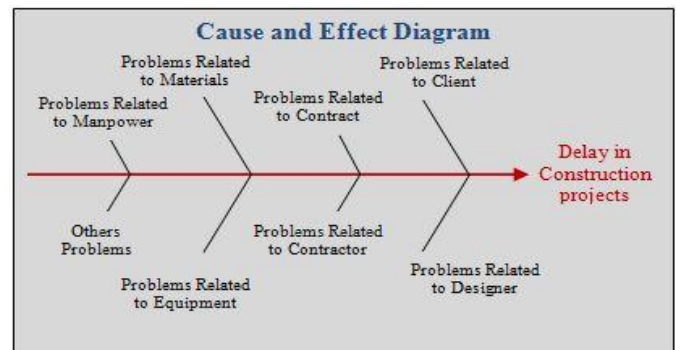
Cause and Effect Diagram

Problems Related to Materials

Problems Related to Manpower

Problems Related to Contract

Problems Related to Client

Delay in Construction projects

Others Problems

Problems Related to Contractor

Problems Related to Equipment

Problems Related to Designer